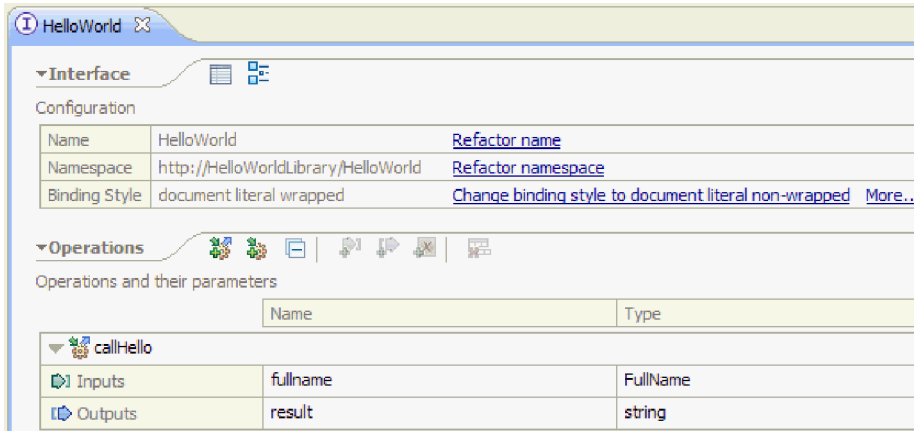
HelloWorld

Interface

Configuration

| Name | HelloWorld | Refactor name |
|---|---|---|
| Namespace | http://HelloWorldLibrary/HelloWorld | Refactor namespace |
| Binding Style | document literal wrapped | Change binding style to document literal non-wrapped More... |

Operations

Operations and their parameters

| | Name | Type |
|---|---|---|
| callHello | | |
| Inputs | fullname | FullName |
| Outputs | result | string |